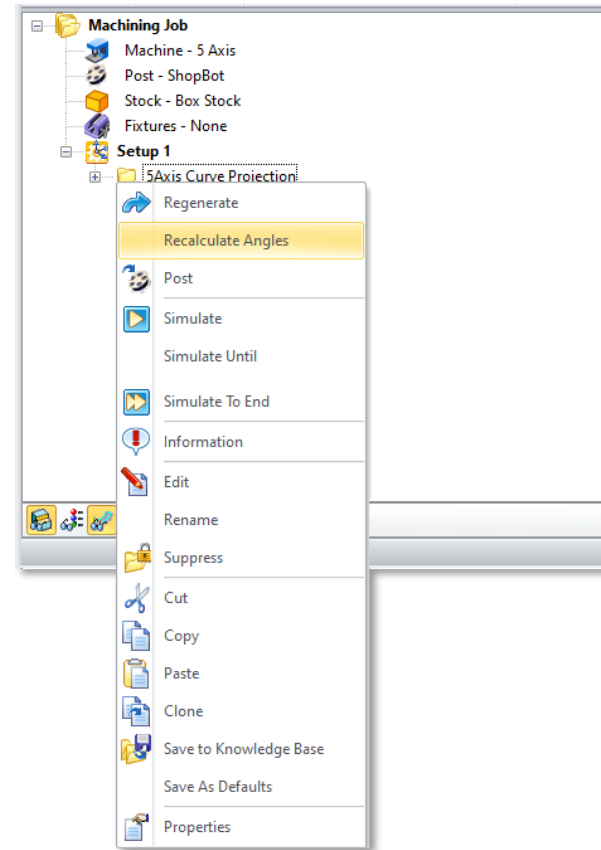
Machining Job
Machine - 5 Axis
Post - ShopBot
Stock - Box Stock
Fixtures - None
Setup 1
5Axis Curve Projection

Regenerate
Recalculate Angles
Post
Simulate
Simulate Until
Simulate To End
Information
Edit
Rename
Suppress
Cut
Copy
Paste
Clone
Save to Knowledge Base
Save As Defaults
Properties